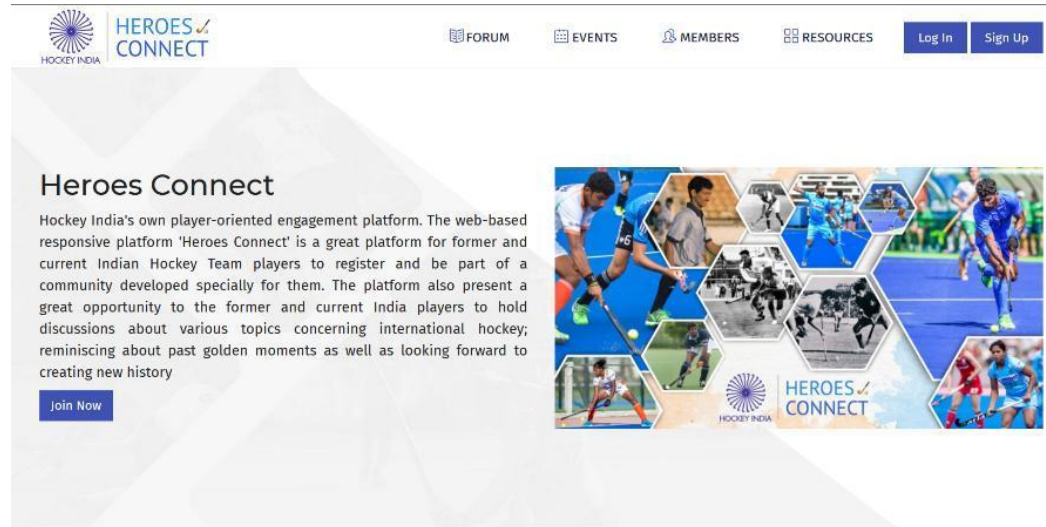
HOCKEY INDIA HEROES CONNECT

FORUM EVENTS MEMBERS RESOURCES Log In Sign Up

Heroes Connect

Hockey India's own player-oriented engagement platform. The web-based responsive platform 'Heroes Connect' is a great platform for former and current Indian Hockey Team players to register and be part of a community developed specially for them. The platform also present a great opportunity to the former and current India players to hold discussions about various topics concerning international hockey; reminiscing about past golden moments as well as looking forward to creating new history

Join Now

HOCKEY INDIA HEROES CONNECT